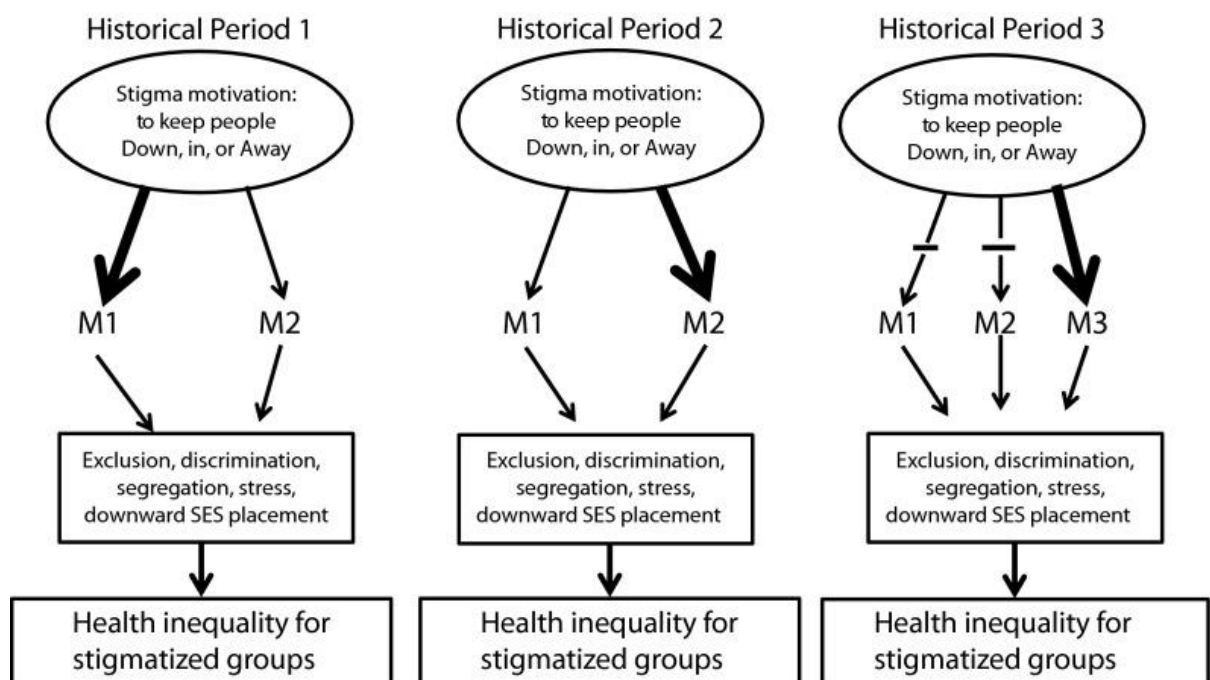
Historical Period 1

Stigma motivation: to keep people Down, in, or Away

M1 M2

Exclusion, discrimination, segregation, stress, downward SES placement

Health inequality for stigmatized groups

Historical Period 2

Stigma motivation: to keep people Down, in, or Away

M1 M2

Exclusion, discrimination, segregation, stress, downward SES placement

Health inequality for stigmatized groups

Historical Period 3

Stigma motivation: to keep people Down, in, or Away

M1 M2 M3

Exclusion, discrimination, segregation, stress, downward SES placement

Health inequality for stigmatized groups